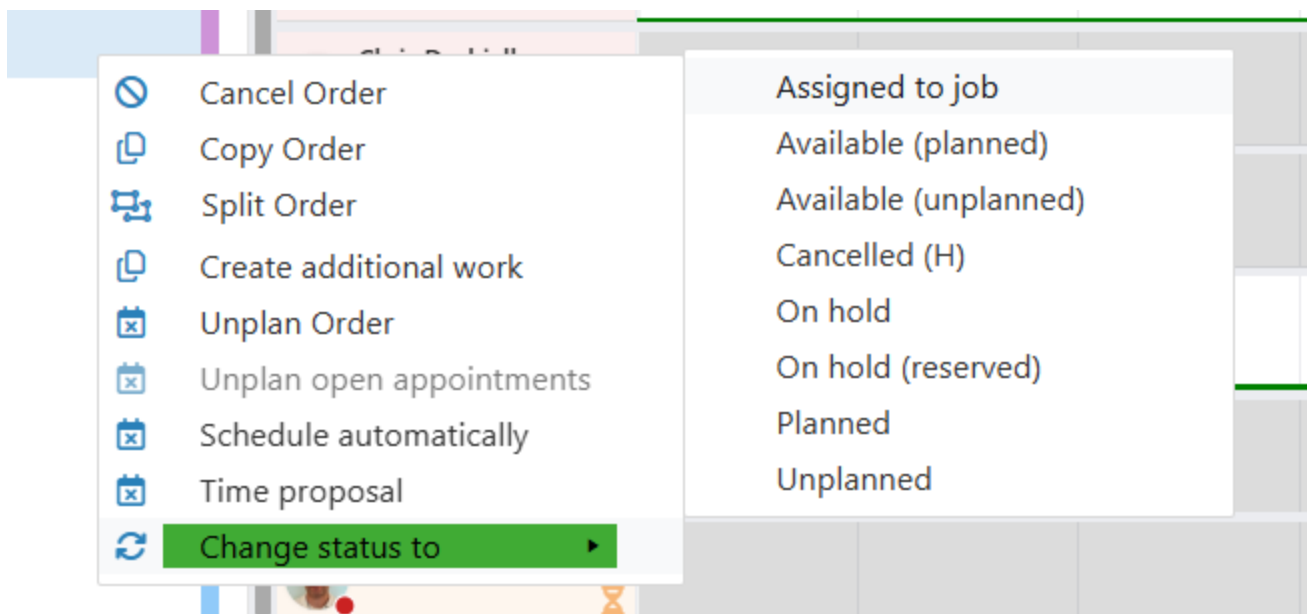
Cancel Order
Copy Order
Split Order
Create additional work
Unplan Order
Unplan open appointments
Schedule automatically
Time proposal
Change status to

Assigned to job
Available (planned)
Available (unplanned)
Cancelled (H)
On hold
On hold (reserved)
Planned
Unplanned